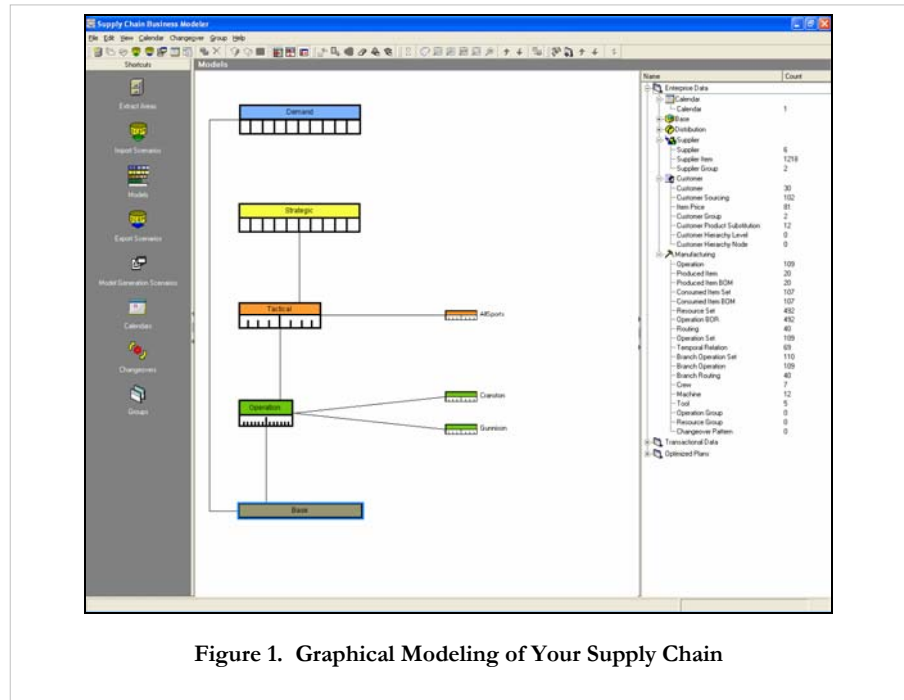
Supply Chain Business Modeler

File Edit View Calendar Changeover Group Help

Shortcuts

Models

Extract Areas

Import Scenarios

Models

Export Scenarios

Model Generation Scenarios

Calendars

Changeovers

Groups

Demand

Strategic

Tactical

AllSports

Operation

Cranston

Gunnison

Base

| Name | Count |
|---|---|
| Enterprise Data | |
| Calendar | |
| Calendar | 1 |
| Base | |
| Distribution | |
| Supplier | |
| Supplier | 6 |
| Supplier Item | 1218 |
| Supplier Group | 2 |
| Customer | |
| Customer | 30 |
| Customer Sourcing | 102 |
| Item Price | 81 |
| Customer Group | 2 |
| Customer Product Substitution | 12 |
| Customer Hierarchy Level | 0 |
| Customer Hierarchy Node | 0 |
| Manufacturing | |
| Operation | 109 |
| Produced Item | 20 |
| Produced Item BOM | 20 |
| Consumed Item Set | 107 |
| Consumed Item BOM | 107 |
| Resource Set | 492 |
| Operation BOR | 492 |
| Routing | 40 |
| Operation Set | 109 |
| Temporal Relation | 69 |
| Branch Operation Set | 110 |
| Branch Operation | 109 |
| Branch Routing | 40 |
| Crew | 7 |
| Machine | 12 |
| Tool | 5 |
| Operation Group | 0 |
| Resource Group | 0 |
| Changeover Pattern | 0 |
| Transactional Data | |
| Optimized Plans | |

Figure 1. Graphical Modeling of Your Supply Chain